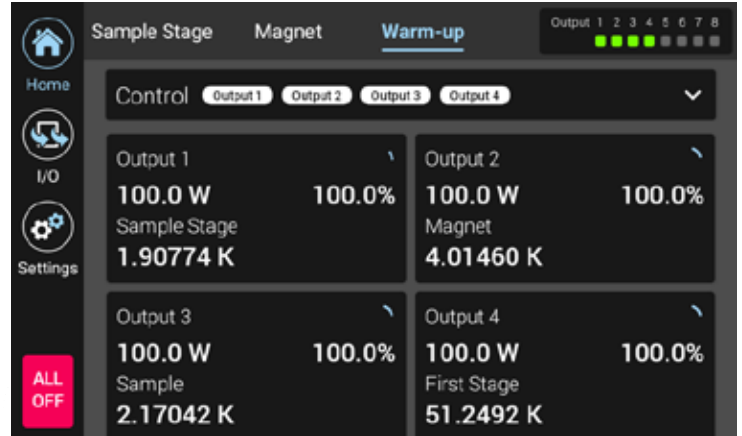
Home
I/O
Settings
ALL OFF

Sample Stage Magnet Warm-up

Output 1 2 3 4 5 6 7 8

Control Output 1 Output 2 Output 3 Output 4

Output 1
100.0 W 100.0%
Sample Stage
1.90774 K

Output 2
100.0 W 100.0%
Magnet
4.01460 K

Output 3
100.0 W 100.0%
Sample
2.17042 K

Output 4
100.0 W 100.0%
First Stage
51.2492 K